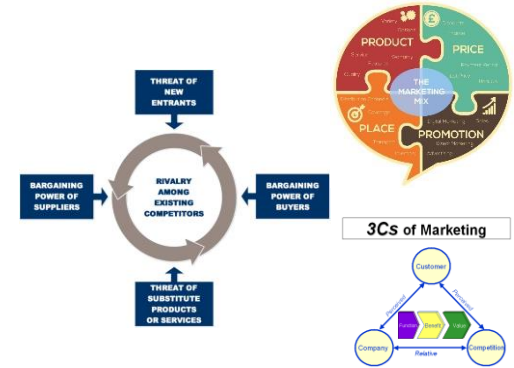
THREAT OF NEW ENTRANTS

BARGAINING POWER OF SUPPLIERS

RIVALRY AMONG EXISTING COMPETITORS

BARGAINING POWER OF BUYERS

THREAT OF SUBSTITUTE PRODUCTS OR SERVICES

PRODUCT

PRICE

THE MARKETING MIX

PLACE

PROMOTION

3Cs of Marketing

Customer

Perceived

Perceived

Function

Benefit

Value

Company

Relative

Competition